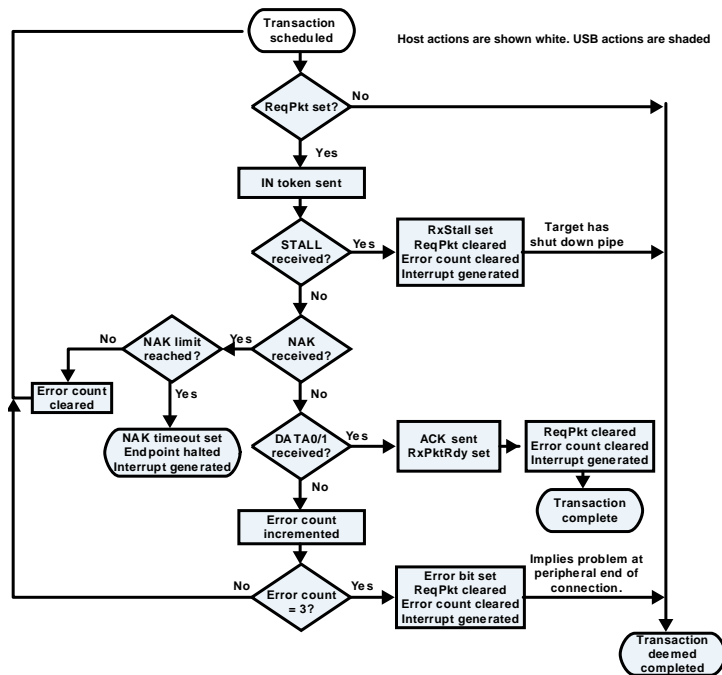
Transaction scheduled

Host actions are shown white. USB actions are shaded

ReqPkt set?

No

Yes

IN token sent

STALL received?

Yes

RxStall set
ReqPkt cleared
Error count cleared
Interrupt generated

Target has shut down pipe

No

NAK limit reached?

Yes

NAK received?

No

Error count cleared

Yes

No

NAK timeout set
Endpoint halted
Interrupt generated

DATA0/1 received?

Yes

ACK sent
RxPktRdy set

ReqPkt cleared
Error count cleared
Interrupt generated

Transaction complete

No

Error count incremented

No

Error count = 3?

Yes

Error bit set
ReqPkt cleared
Error count cleared
Interrupt generated

Implies problem at peripheral end of connection.

Transaction deemed completed